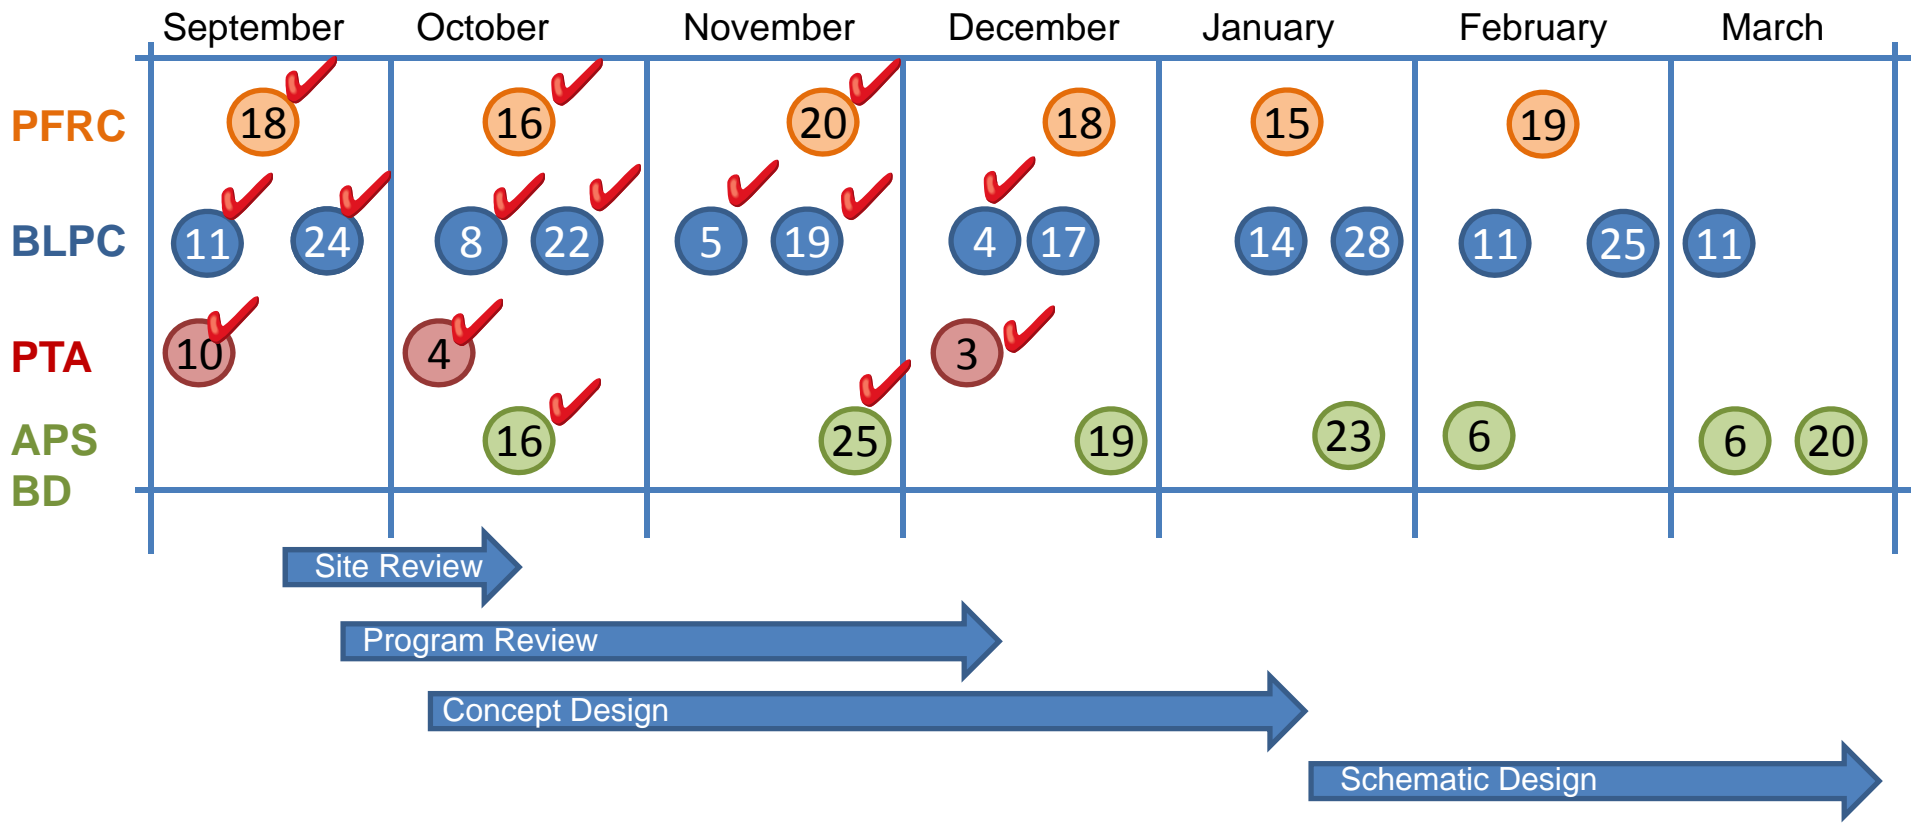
|  | September | October | November | December | January | February | March |
|---|---|---|---|---|---|---|---|
| PFRC | 18 | 16 | 20 | 18 | 15 | 19 |  |
| BLPC | 11 24 | 8 22 | 5 19 | 4 17 | 14 28 | 11 25 | 11 |
| PTA | 10 | 4 |  | 3 |  |  |  |
| APS BD |  | 16 | 25 | 19 | 23 | 6 | 6 20 |

Site Review

Program Review

Concept Design

Schematic Design